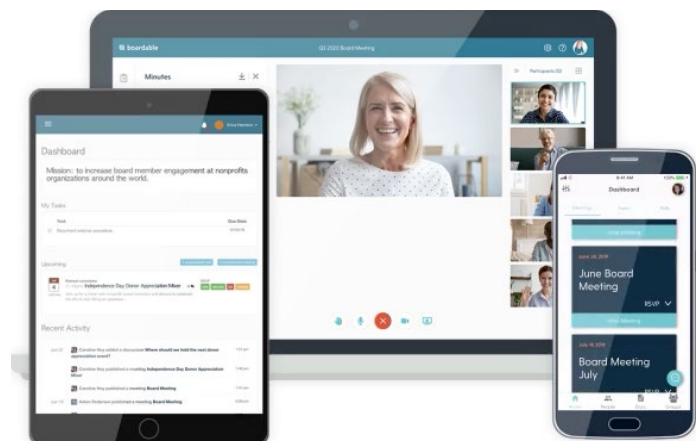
boardable

Q3 2020 Board Meeting

Minutes

Participants (6)

Dashboard

Mission: to increase board member engagement at nonprofits organizations around the world.

My Tasks

Task

Due Date

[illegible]

Upcoming

JUL 4

Independence Day Donor Appreciation Mixer

Recent Activity

Jun 22

Caroline Hay added a discussion Where should we hold the next donor appreciation event?

Caroline Hay published a meeting Independence Day Donor Appreciation Mixer

Caroline Hay published a meeting Board Meeting

Jun 19

Adam Anderson published a meeting Board Meeting

Dashboard

June 26, 2019

June Board Meeting

RSVP

July 16, 2019

Board Meeting July

RSVP